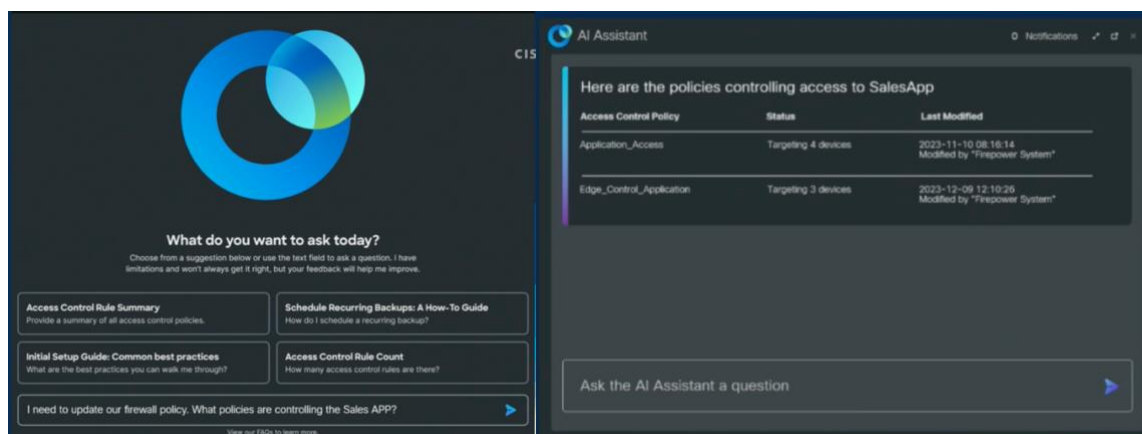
CIS

What do you want to ask today?

Choose from a suggestion below or use the text field to ask a question. I have limitations and won't always get it right, but your feedback will help me improve.

Access Control Rule Summary
Provide a summary of all access control policies.

Schedule Recurring Backups: A How-To Guide
How do I schedule a recurring backup?

Initial Setup Guide: Common best practices
What are the best practices you can walk me through?

Access Control Rule Count
How many access control rules are there?

I need to update our firewall policy. What policies are controlling the Sales APP?

View our FAQs to learn more

AI Assistant

0 Notifications

Here are the policies controlling access to SalesApp

| Access Control Policy | Status | Last Modified |
|---|---|---|
| Application_Access | Targeting 4 devices | 2023-11-10 08:16:14 Modified by "Firepower System" |
| Edge_Control_Application | Targeting 3 devices | 2023-12-09 12:10:26 Modified by "Firepower System" |

Ask the AI Assistant a question